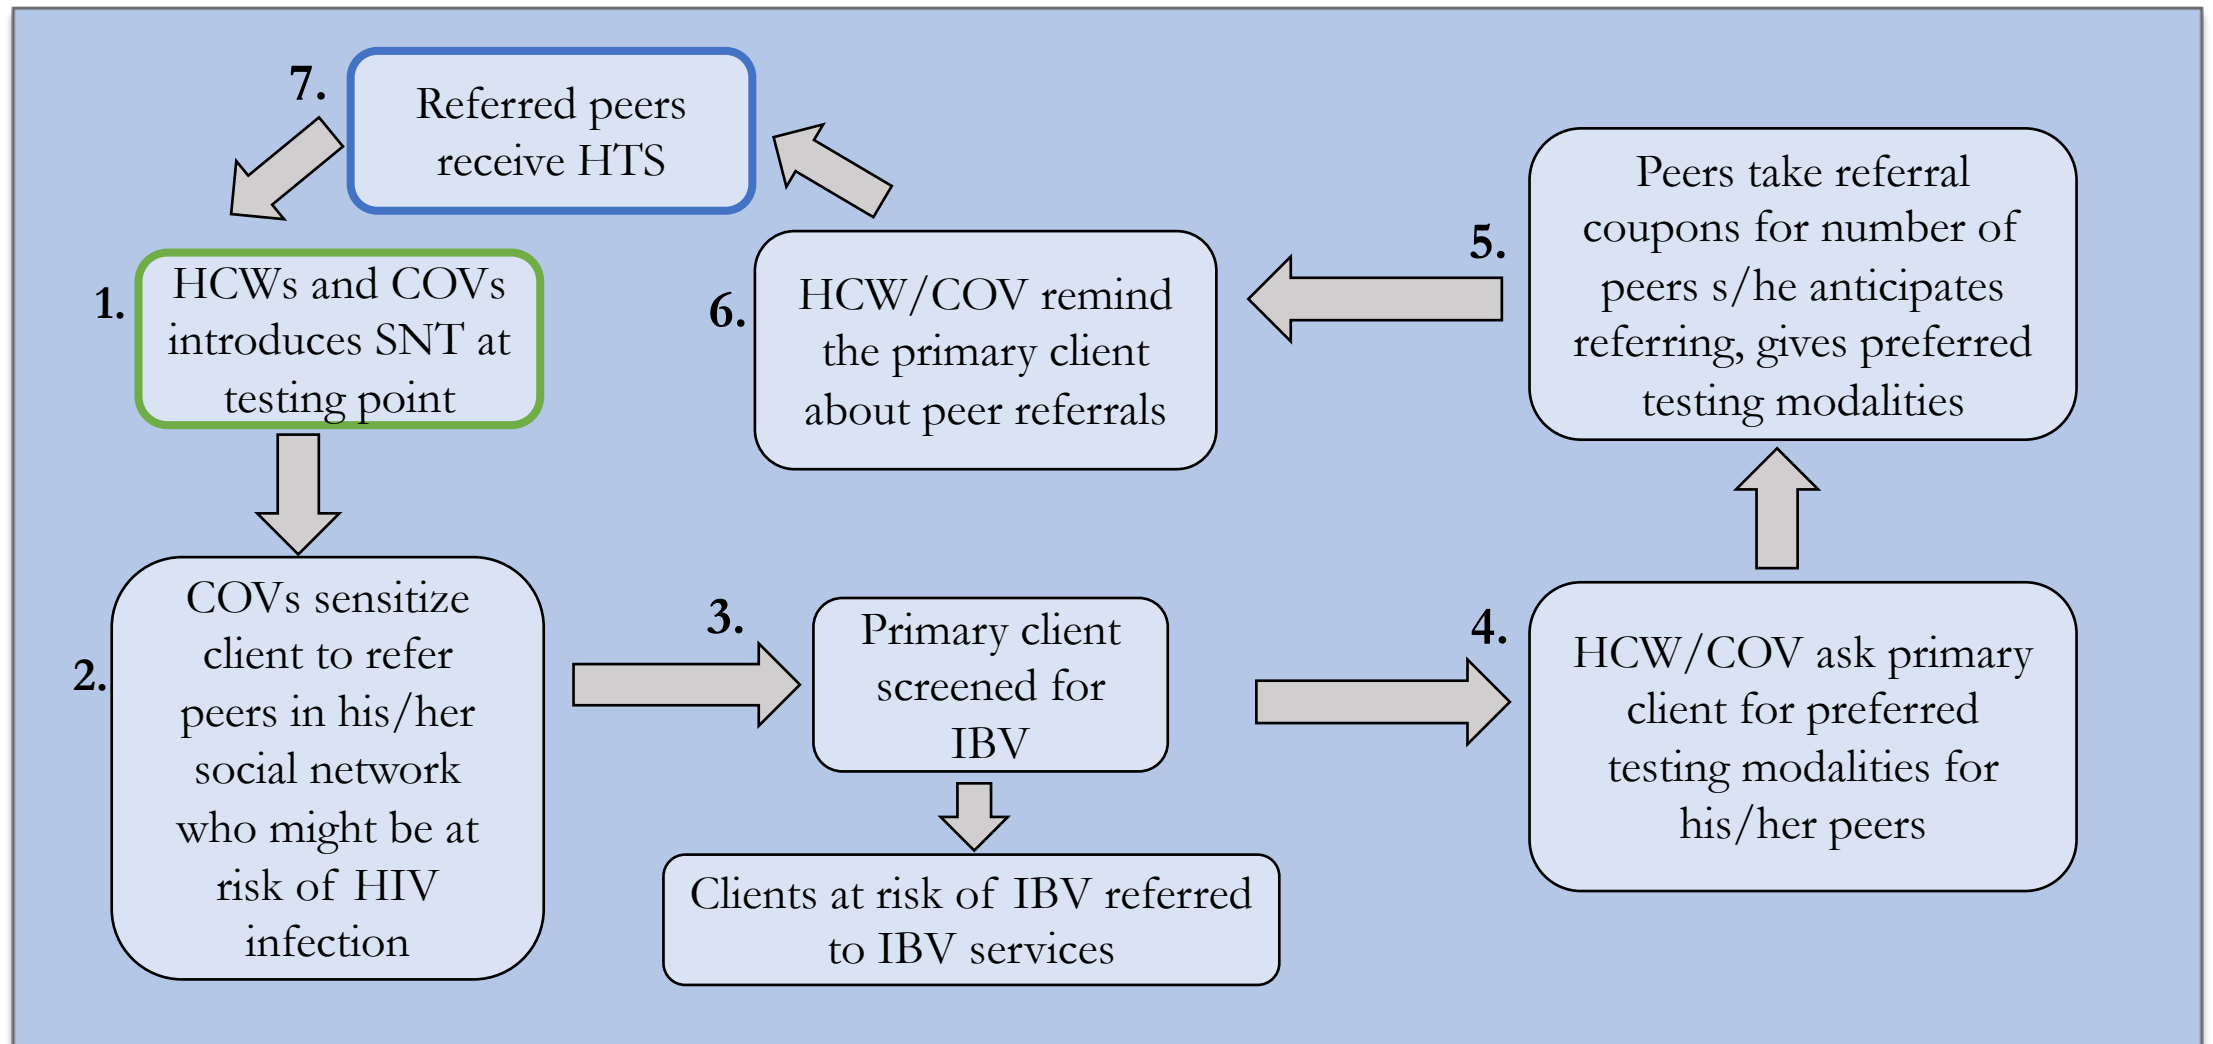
7.
Referred peers receive HTS

1.
HCWs and COVs introduces SNT at testing point

6.
HCW/COV remind the primary client about peer referrals

5.
Peers take referral coupons for number of peers s/he anticipates referring, gives preferred testing modalities

2.
COVs sensitize client to refer peers in his/her social network who might be at risk of HIV infection

3.
Primary client screened for IBV

Clients at risk of IBV referred to IBV services

4.
HCW/COV ask primary client for preferred testing modalities for his/her peers